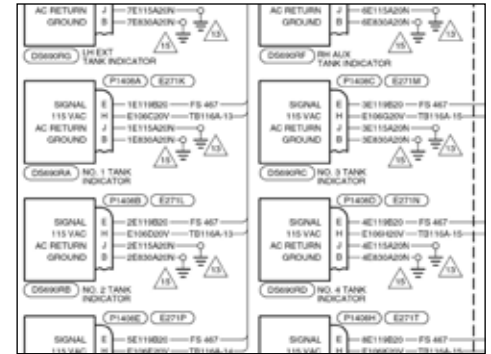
AC RETURN J 7E115A20N
GROUND B 7E830A20N
15 13
D5690RG LH EXT TANK INDICATOR

AC RETURN J 6E115A20N
GROUND B 6E830A20N
15 13
D5690RF RH AUX TANK INDICATOR

P1406A E271K
SIGNAL E 1E119B20 FS 467
115 VAC H E106C20V TB116A-13
AC RETURN J 1E115A20N
GROUND B 1E830A20N
15 13
D5690RA NO. 1 TANK INDICATOR

P1406C E271M
SIGNAL E 3E119B20 FS 467
115 VAC H E106G20V TB116A-15
AC RETURN J 3E115A20N
GROUND B 3E830A20N
15 13
D5690RC NO. 3 TANK INDICATOR

P1406B E271L
SIGNAL E 2E119B20 FS 467
115 VAC H E106D20V TB116A-13
AC RETURN J 2E115A20N
GROUND B 2E830A20N
15 13
D5690RB NO. 2 TANK INDICATOR

P1406D E271N
SIGNAL E 4E119B20 FS 467
115 VAC H E106H20V TB116A-15
AC RETURN J 4E115A20N
GROUND B 4E830A20N
15 13
D5690RD NO. 4 TANK INDICATOR

P1406E E271P
SIGNAL E 5E119B20 FS 467
115 VAC H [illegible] TB116A-14

P1406H E271T
SIGNAL E 8E119B20 FS 467
115 VAC H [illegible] TB116A-1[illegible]